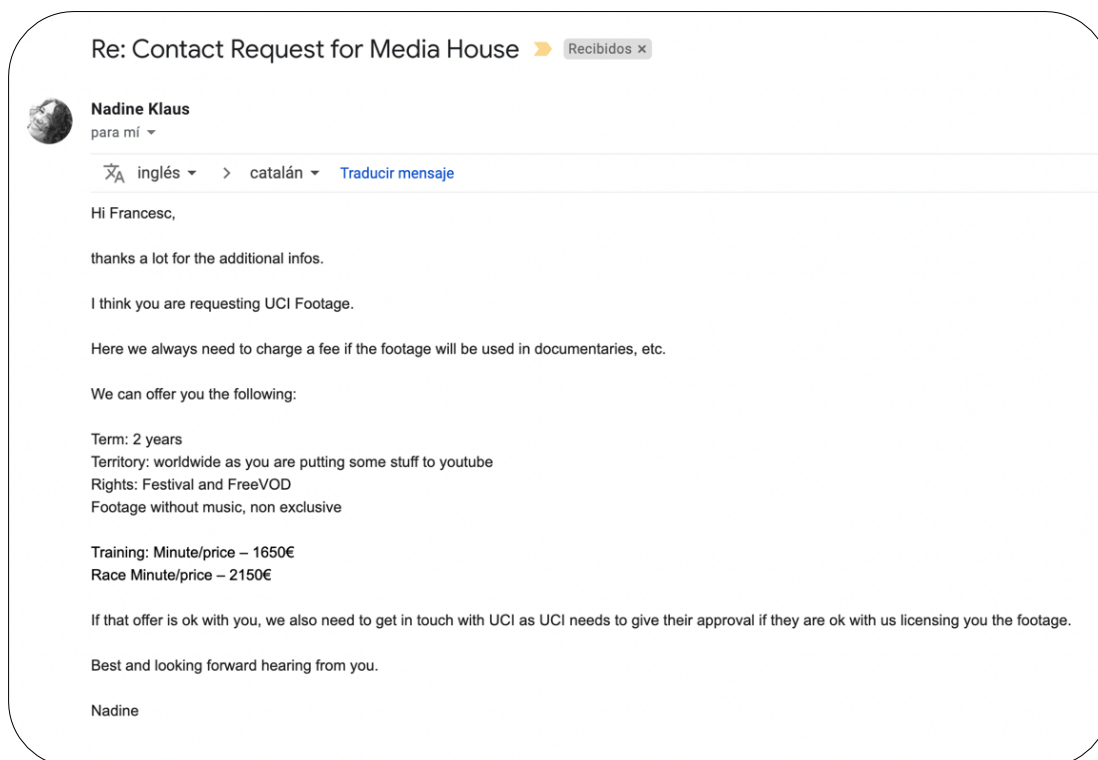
Re: Contact Request for Media House Recibidos ×

Nadine Klaus
para mí

inglés > catalán Traducir mensaje

Hi Francesc,

thanks a lot for the additional infos.

I think you are requesting UCI Footage.

Here we always need to charge a fee if the footage will be used in documentaries, etc.

We can offer you the following:

Term: 2 years
Territory: worldwide as you are putting some stuff to youtube
Rights: Festival and FreeVOD
Footage without music, non exclusive

Training: Minute/price – 1650€
Race Minute/price – 2150€

If that offer is ok with you, we also need to get in touch with UCI as UCI needs to give their approval if they are ok with us licensing you the footage.

Best and looking forward hearing from you.

Nadine